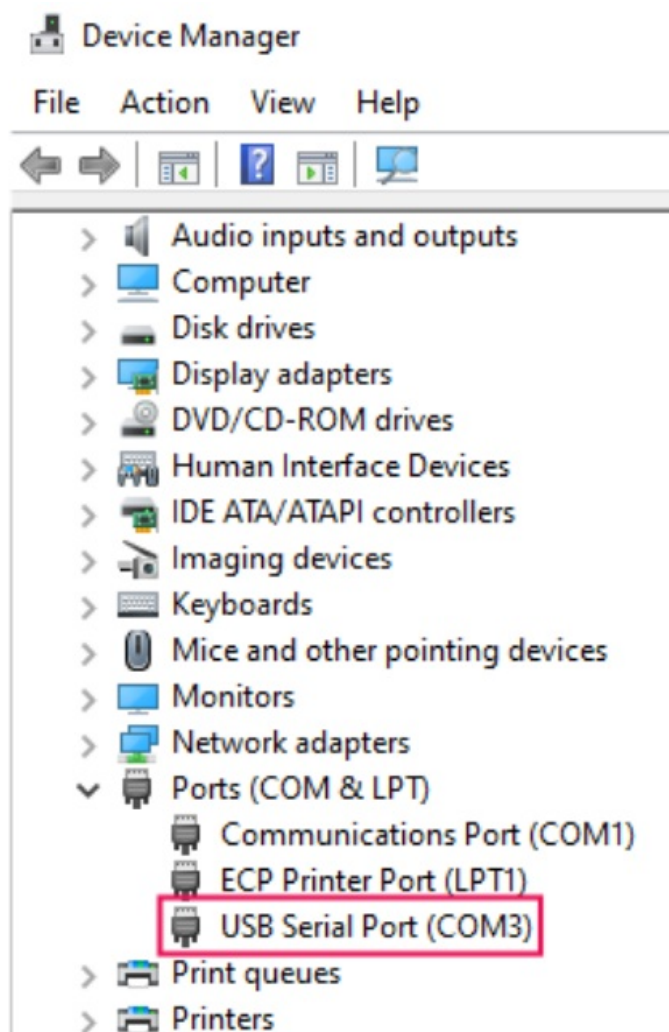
Device Manager

File Action View Help

Audio inputs and outputs
Computer
Disk drives
Display adapters
DVD/CD-ROM drives
Human Interface Devices
IDE ATA/ATAPI controllers
Imaging devices
Keyboards
Mice and other pointing devices
Monitors
Network adapters
Ports (COM & LPT)
Communications Port (COM1)
ECP Printer Port (LPT1)
USB Serial Port (COM3)
Print queues
Printers